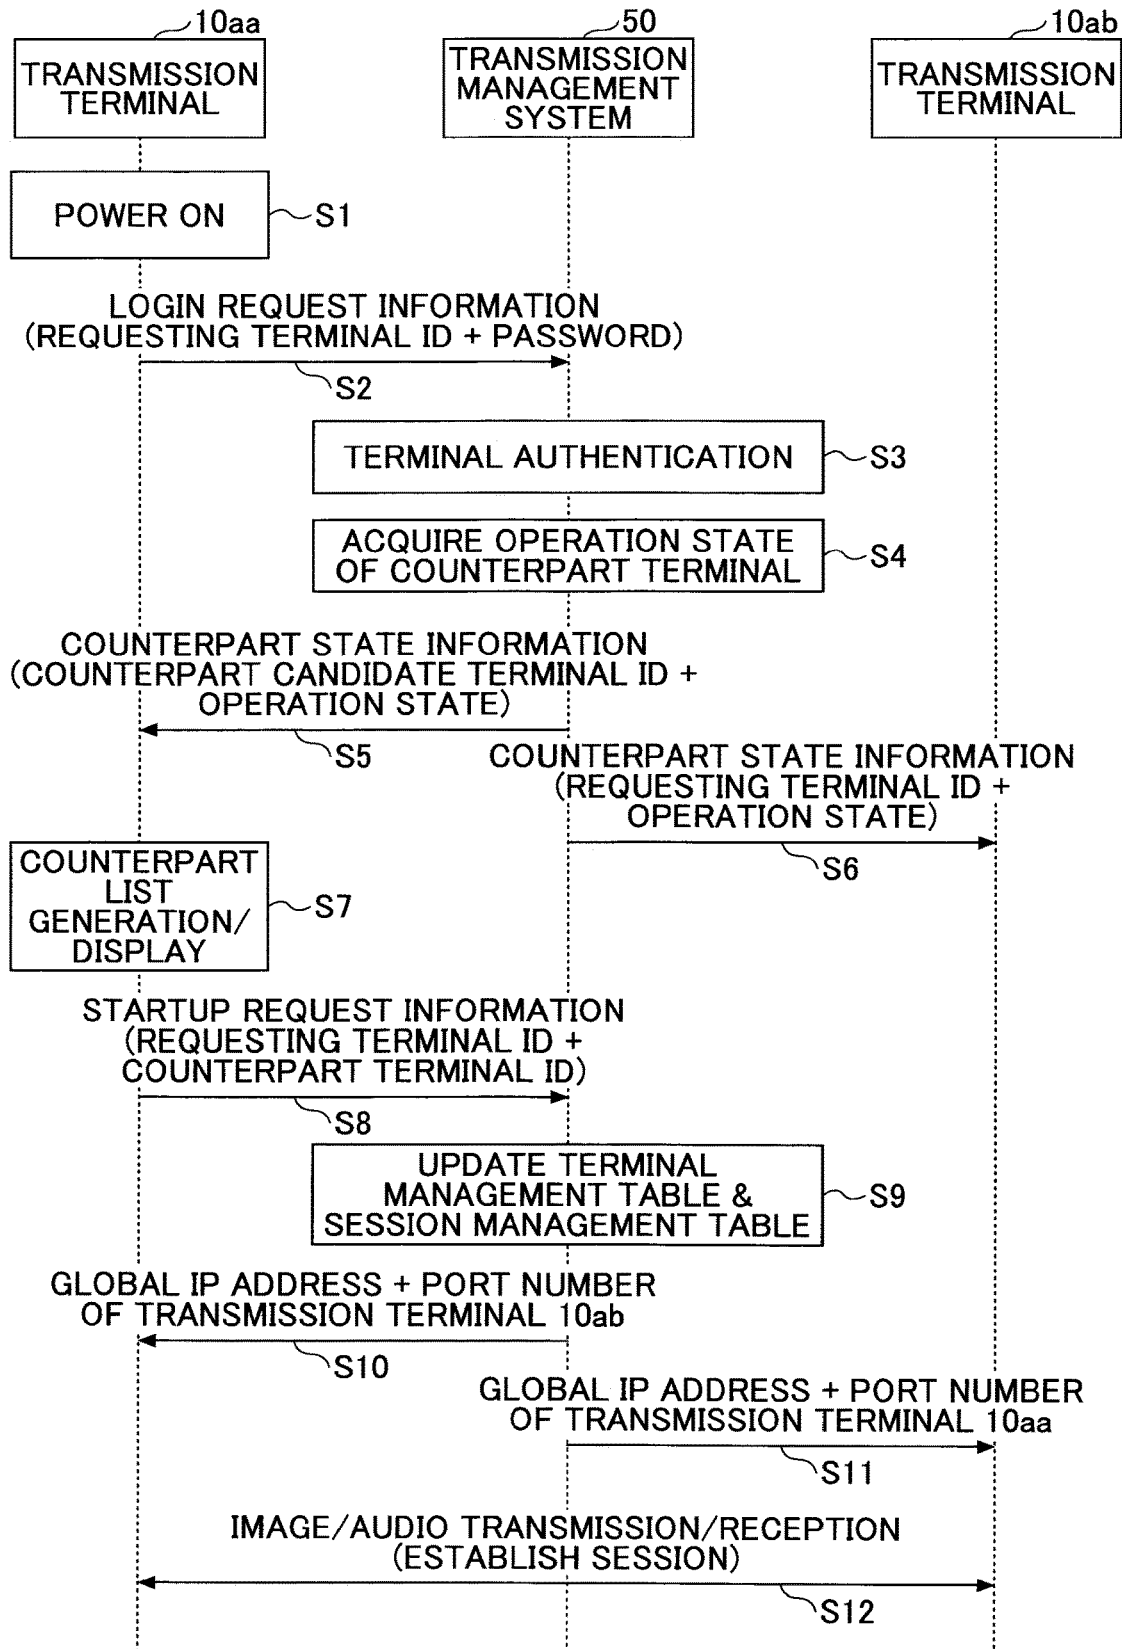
10aa
TRANSMISSION TERMINAL

50
TRANSMISSION MANAGEMENT SYSTEM

10ab
TRANSMISSION TERMINAL

POWER ON
S1

LOGIN REQUEST INFORMATION (REQUESTING TERMINAL ID + PASSWORD)
S2

TERMINAL AUTHENTICATION
S3

ACQUIRE OPERATION STATE OF COUNTERPART TERMINAL
S4

COUNTERPART STATE INFORMATION (COUNTERPART CANDIDATE TERMINAL ID + OPERATION STATE)
S5

COUNTERPART STATE INFORMATION (REQUESTING TERMINAL ID + OPERATION STATE)
S6

COUNTERPART LIST GENERATION/ DISPLAY
S7

STARTUP REQUEST INFORMATION (REQUESTING TERMINAL ID + COUNTERPART TERMINAL ID)
S8

UPDATE TERMINAL MANAGEMENT TABLE & SESSION MANAGEMENT TABLE
S9

GLOBAL IP ADDRESS + PORT NUMBER OF TRANSMISSION TERMINAL 10ab
S10

GLOBAL IP ADDRESS + PORT NUMBER OF TRANSMISSION TERMINAL 10aa
S11

IMAGE/AUDIO TRANSMISSION/RECEPTION (ESTABLISH SESSION)
S12